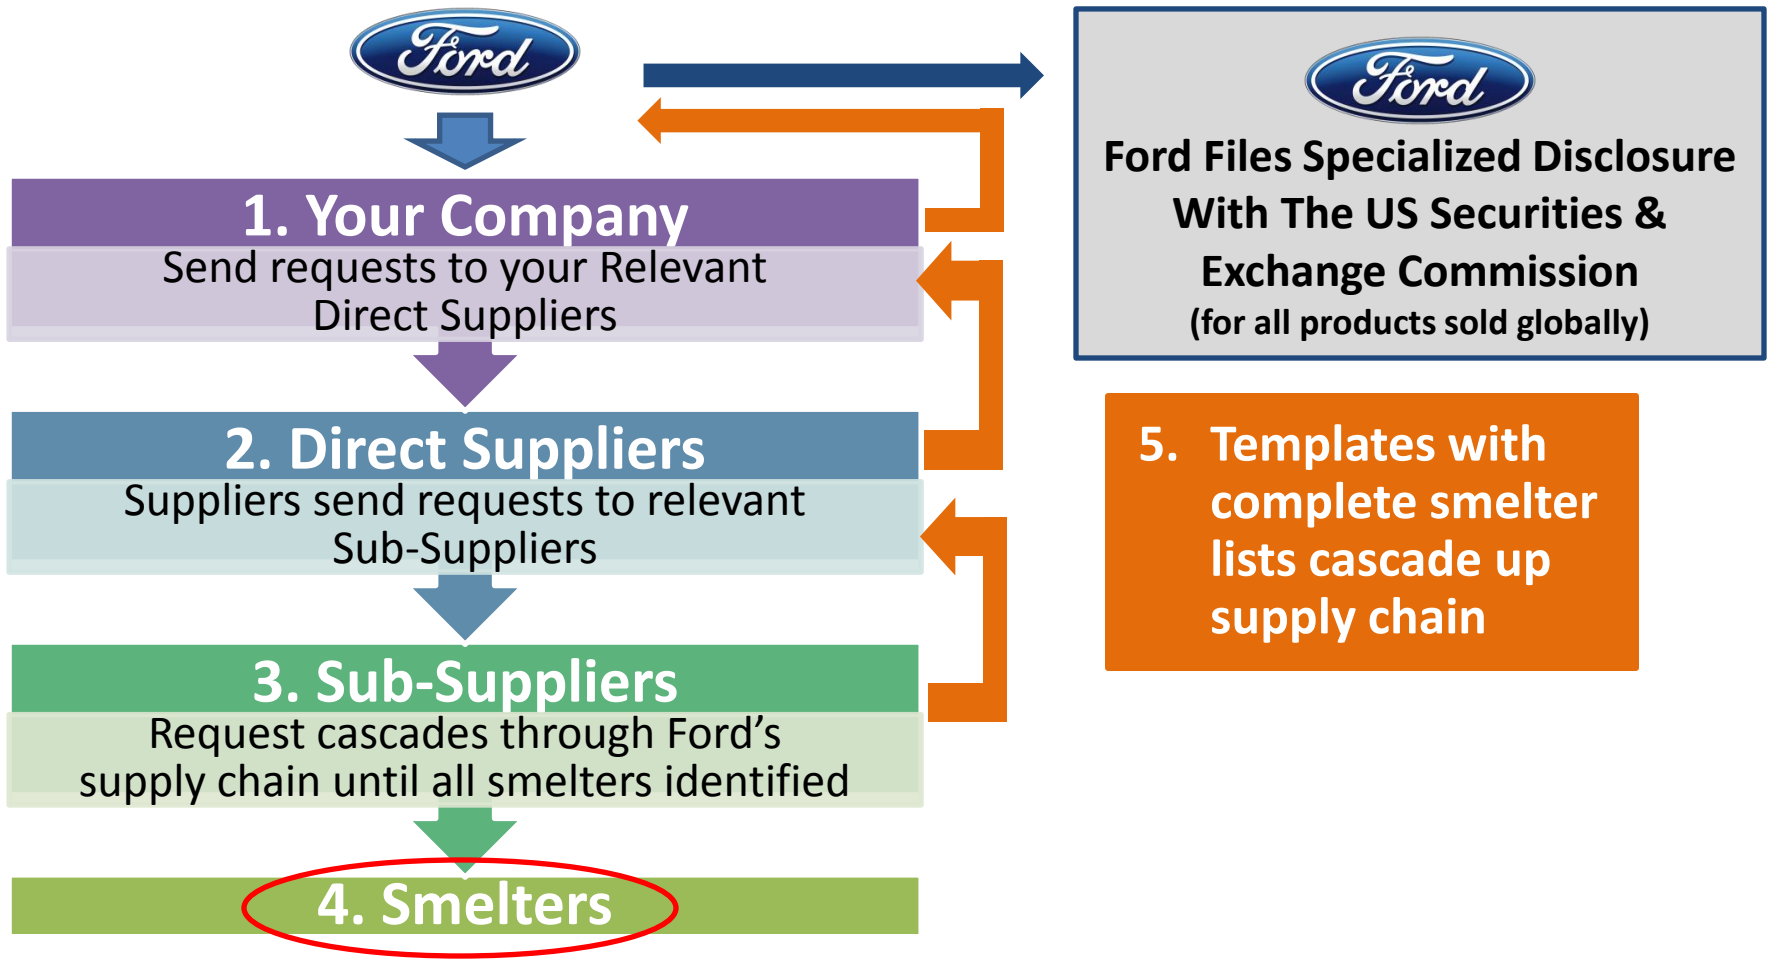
Ford

1. Your Company
Send requests to your Relevant Direct Suppliers

2. Direct Suppliers
Suppliers send requests to relevant Sub-Suppliers

3. Sub-Suppliers
Request cascades through Ford's supply chain until all smelters identified

4. Smelters

Ford
Ford Files Specialized Disclosure With The US Securities & Exchange Commission
(for all products sold globally)

5. Templates with complete smelter lists cascade up supply chain